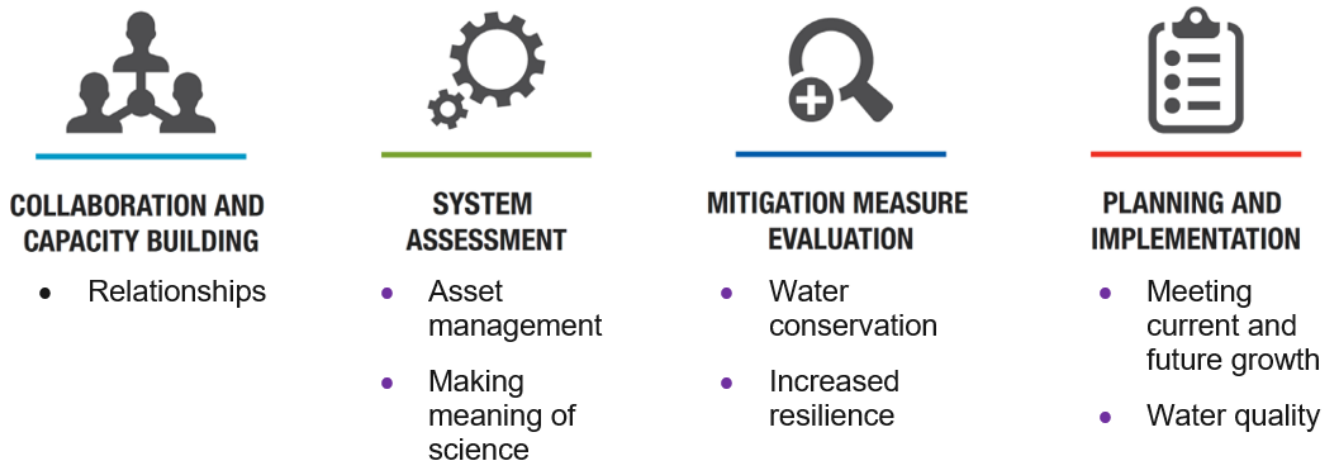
COLLABORATION AND CAPACITY BUILDING

- Relationships

SYSTEM ASSESSMENT

- Asset management
- Making meaning of science

MITIGATION MEASURE EVALUATION

- Water conservation
- Increased resilience

PLANNING AND IMPLEMENTATION

- Meeting current and future growth
- Water quality